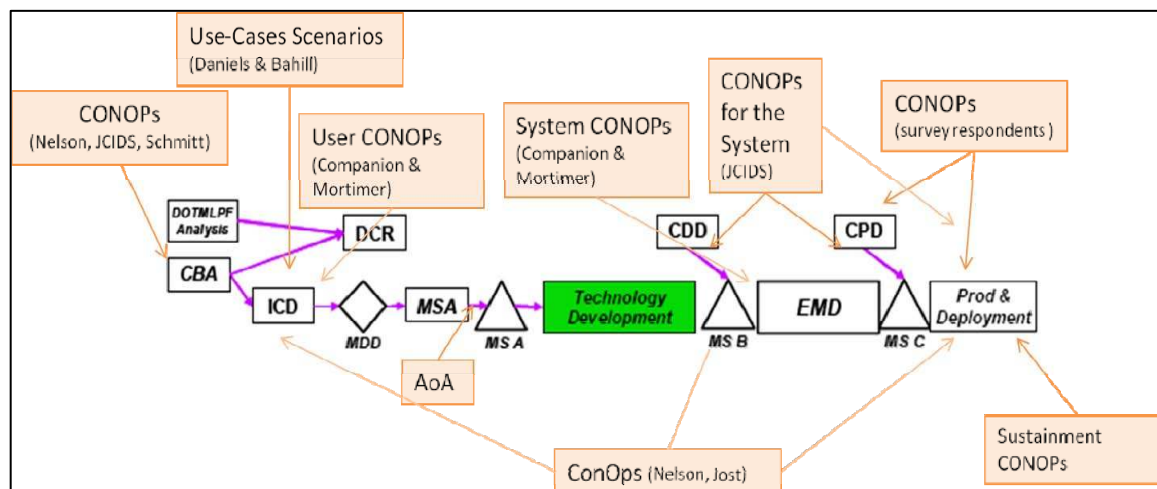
Use-Cases Scenarios
(Daniels & Bahill)

CONOPs
(Nelson, JCIDS, Schmitt)

User CONOPs
(Companion & Mortimer)

System CONOPs
(Companion & Mortimer)

CONOPs
for the
System
(JCIDS)

CONOPs
(survey respondents)

DOTMLPF Analysis

DCR

CBA

ICD

MDD

MSA

MS A

Technology Development

CDD

MS B

EMD

CPD

MS C

Prod & Deployment

AoA

ConOps (Nelson, Jost)

Sustainment
CONOPs